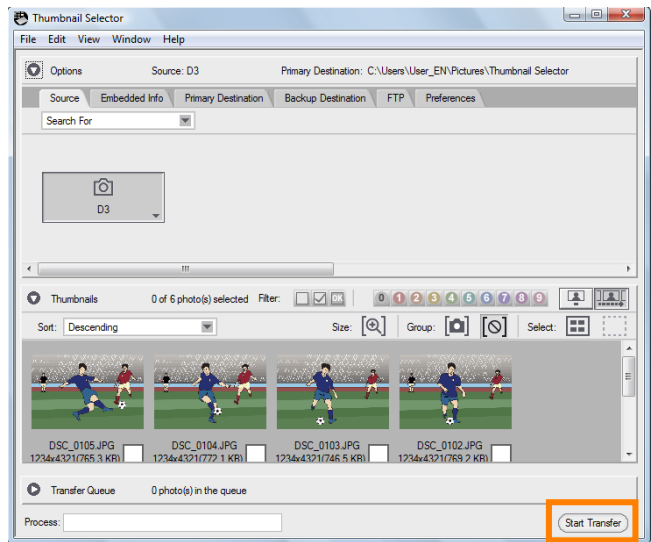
Thumbnail Selector

File Edit View Window Help

Options Source: D3 Primary Destination: C:\Users\User_EN\Pictures\Thumbnail Selector

Source | Embedded Info | Primary Destination | Backup Destination | FTP | Preferences

Search For

D3

Thumbnails 0 of 6 photo(s) selected Filter: OK 0 1 2 3 4 5 6 7 8 9

Sort: Descending Size: Group: Select:

DSC_0105.JPG 1234x4321(765.3 KB)
DSC_0104.JPG 1234x4321(772.1 KB)
DSC_0103.JPG 1234x4321(746.5 KB)
DSC_0102.JPG 1234x4321(769.2 KB)

Transfer Queue 0 photo(s) in the queue

Process:

Start Transfer